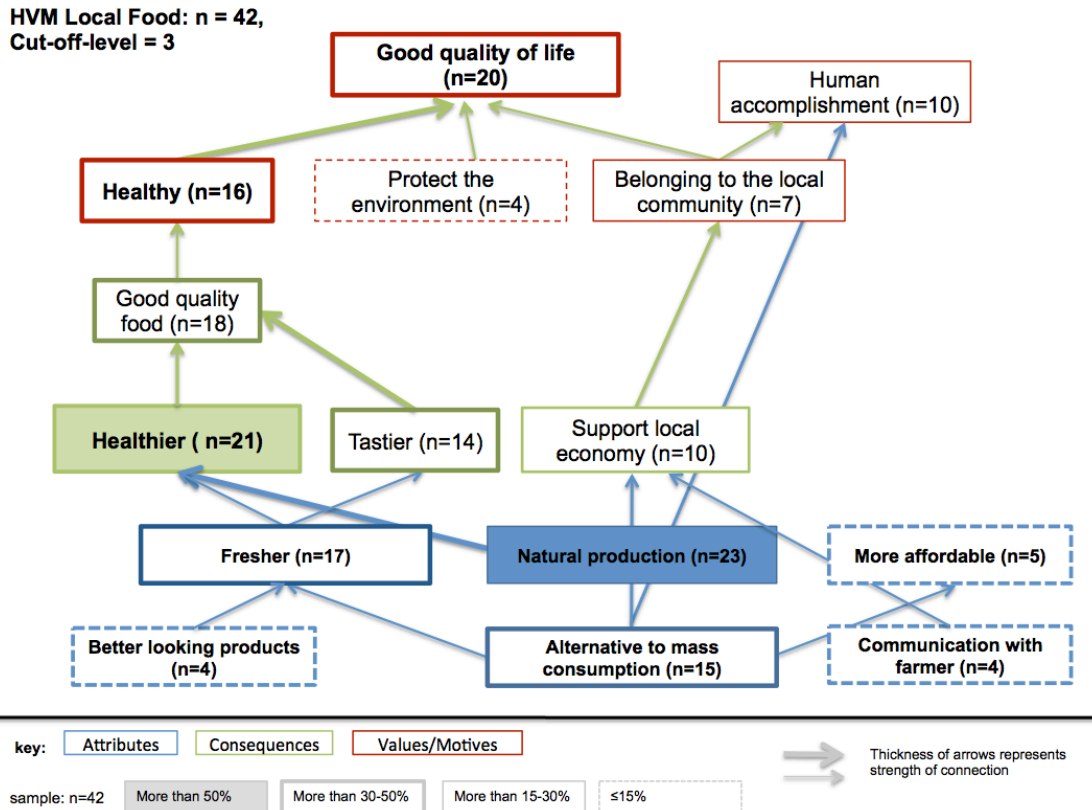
HVM Local Food: n = 42,
Cut-off-level = 3

Good quality of life (n=20)

Human accomplishment (n=10)

Healthy (n=16)

Protect the environment (n=4)

Belonging to the local community (n=7)

Good quality food (n=18)

Healthier ( n=21)

Tastier (n=14)

Support local economy (n=10)

Fresher (n=17)

Natural production (n=23)

More affordable (n=5)

Better looking products (n=4)

Alternative to mass consumption (n=15)

Communication with farmer (n=4)

key: Attributes Consequences Values/Motives

Thickness of arrows represents strength of connection

sample: n=42 More than 50% More than 30-50% More than 15-30% ≤15%